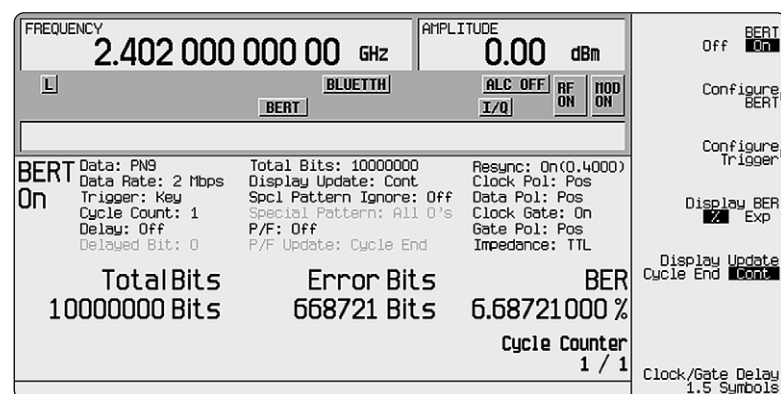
FREQUENCY
2.402 000 000 00 GHz

AMPLITUDE
0.00 dBm

L
BLUETTH
BERT
ALC OFF
I/Q
RF ON
MOD ON

BERT On

Data: PN9
Data Rate: 2 Mbps
Trigger: Key
Cycle Count: 1
Delay: Off
Delayed Bit: 0

Total Bits: 10000000
Display Update: Cont
Spcl Pattern Ignore: Off
Special Pattern: All 0's
P/F: Off
P/F Update: Cycle End

Resync: On(0.4000)
Clock Pol: Pos
Data Pol: Pos
Clock Gate: On
Gate Pol: Pos
Impedance: TTL

Total Bits
10000000 Bits

Error Bits
668721 Bits

BER
6.68721000 %

Cycle Counter
1 / 1

BERT
Off On

Configure BERT

Configure Trigger

Display BER
% Exp

Display Update
Cycle End Cont

Clock/Gate Delay
1.5 Symbols